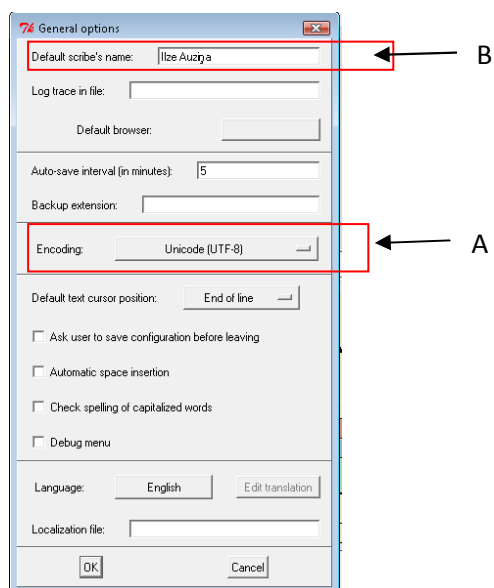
General options

Default scribe's name: Ilze Auziņa

B

Log trace in file:

Default browser:

Auto-save interval (in minutes): 5

Backup extension:

Encoding: Unicode (UTF-8)

A

Default text cursor position: End of line

Ask user to save configuration before leaving

Automatic space insertion

Check spelling of capitalized words

Debug menu

Language: English Edit translation

Localization file:

OK Cancel